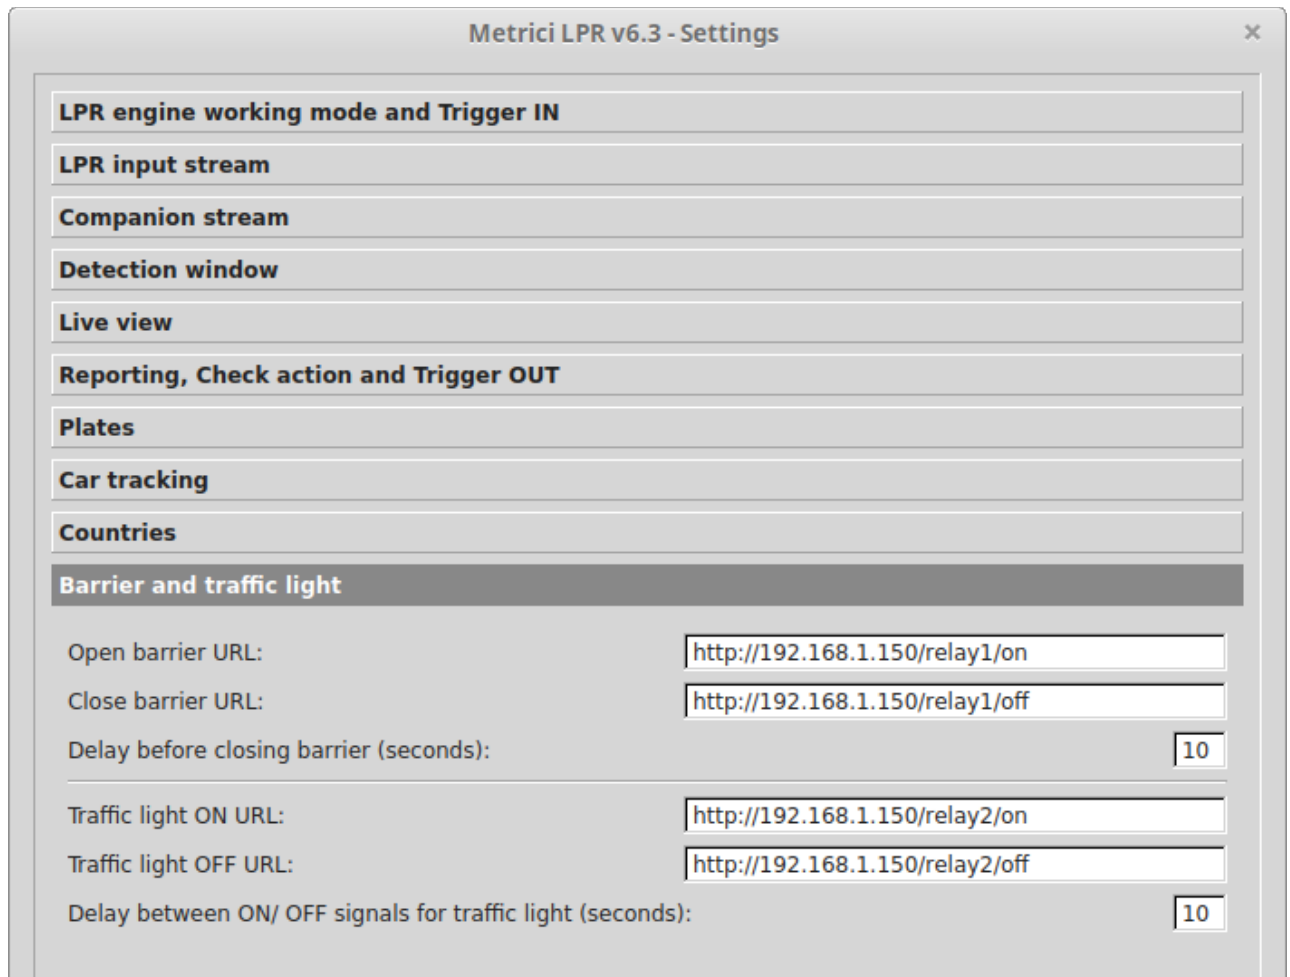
Metrici LPR v6.3 - Settings

×

LPR engine working mode and Trigger IN

LPR input stream

Companion stream

Detection window

Live view

Reporting, Check action and Trigger OUT

Plates

Car tracking

Countries

Barrier and traffic light

Open barrier URL: http://192.168.1.150/relay1/on

Close barrier URL: http://192.168.1.150/relay1/off

Delay before closing barrier (seconds): 10

Traffic light ON URL: http://192.168.1.150/relay2/on

Traffic light OFF URL: http://192.168.1.150/relay2/off

Delay between ON/ OFF signals for traffic light (seconds): 10